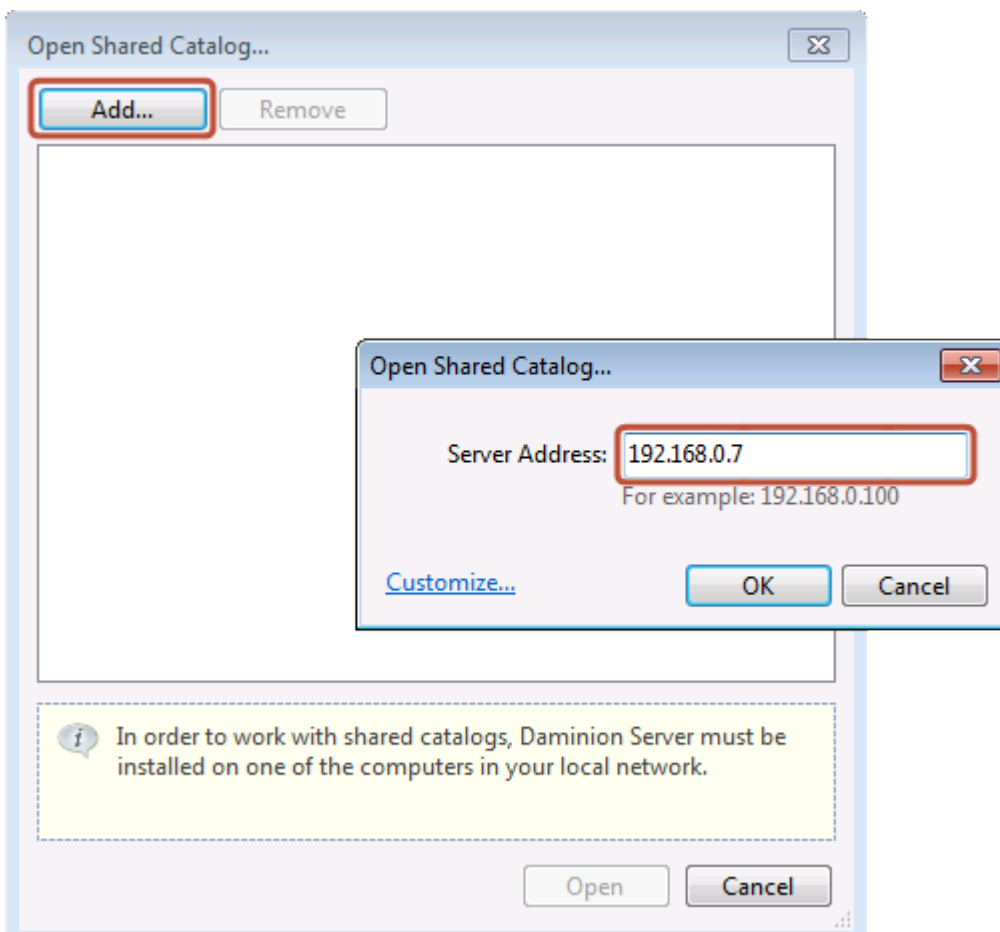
Open Shared Catalog...

Add...

Remove

Open Shared Catalog...

Server Address: 192.168.0.7

For example: 192.168.0.100

Customize...

OK

Cancel

In order to work with shared catalogs, Daminion Server must be installed on one of the computers in your local network.

Open

Cancel